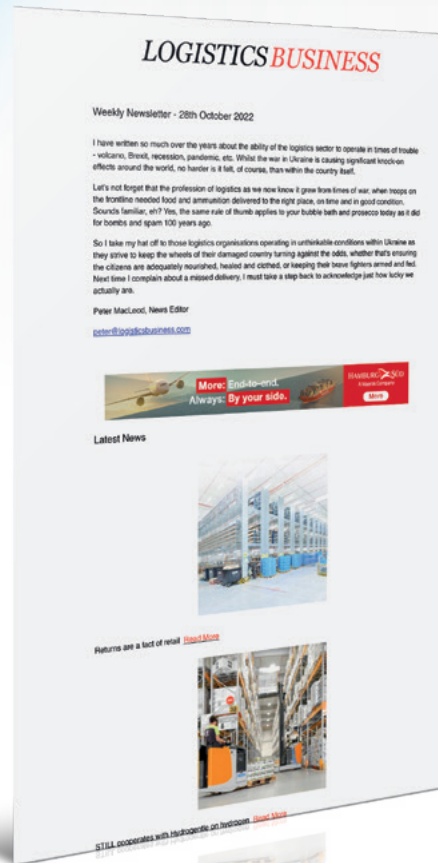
LOGISTICS BUSINESS

Weekly Newsletter - 28th October 2022

I have written so much over the years about the ability of the logistics sector to operate in times of trouble - volcano, Brexit, recession, pandemic, etc. Whilst the war in Ukraine is causing significant knock-on effects around the world, no harder is it felt, of course, than within the country itself.

Let's not forget that the profession of logistics as we now know it grew from times of war, when troops on the frontline needed food and ammunition delivered to the right place, on time and in good condition. Sounds familiar, eh? Yes, the same rule of thumb applies to your bubble bath and prosecco today as it did for bombs and spam 100 years ago.

So I take my hat off to those logistics organisations operating in unthinkable conditions within Ukraine as they strive to keep the wheels of their damaged country turning against the odds, whether that's ensuring the citizens are adequately nourished, healed and clothed, or keeping their brave fighters armed and fed. Next time I complain about a missed delivery, I must take a step back to acknowledge just how lucky we actually are.

Peter MacLeod, News Editor

peter@logisticsbusiness.com

More: End-to-end. Always: By your side.

HAMBURG SÜD A Maersk Company

More

Latest News

Returns are a fact of retail Read More

STILL cooperates with Hydrogenious on hydrogen Read More